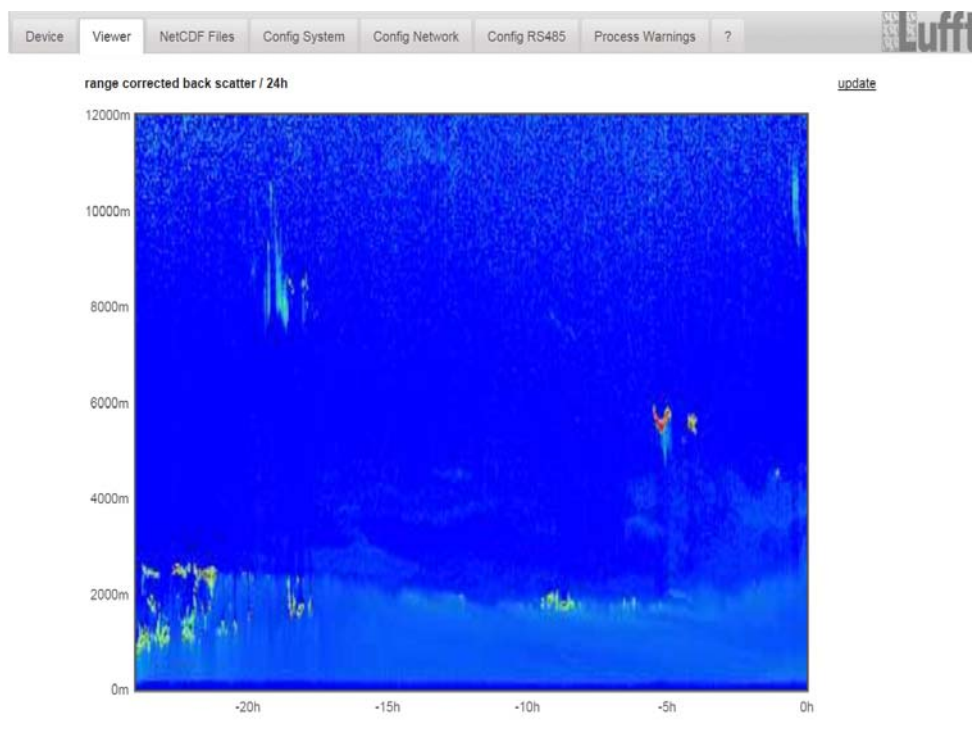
Device | Viewer | NetCDF Files | Config System | Config Network | Config RS485 | Process Warnings | ?

Lufft

range corrected back scatter / 24h

update

12000m
10000m
8000m
6000m
4000m
2000m
0m

-20h
-15h
-10h
-5h
0h